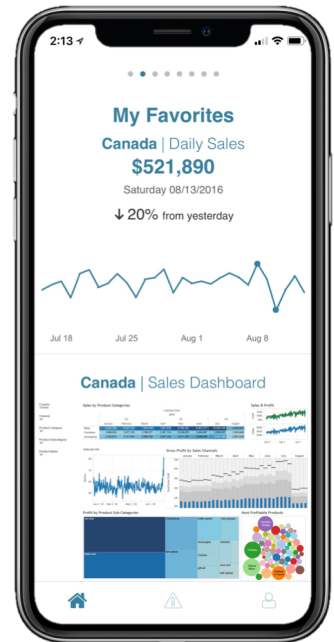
2:13

My Favorites

Canada | Daily Sales

$521,890

Saturday 08/13/2016

↓ 20% from yesterday

Jul 18 Jul 25 Aug 1 Aug 8

Canada | Sales Dashboard

Sales by Product Categories

Sales & Profits

Gross Profit by Sales Channels

Profit by Product Sub-Categories

Most Profitable Products